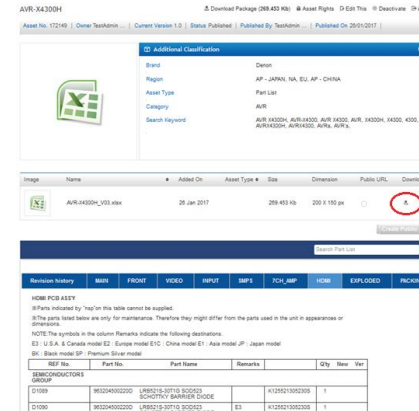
AVR-X4300H

Download Package (269.453 Kb) Asset Rights Edit this Deactivate

Asset No. 172149 | Owner TestAdmin | Current Version 1.0 | Status Published | Published By TestAdmin | Published On 26/01/2017

Additional Classification

| | |
|---|---|
| Brand | Denon |
| Region | AP - JAPAN, NA, EU, AP - CHINA |
| Asset Type | Part List |
| Category | AVR |
| Search Keyword | AVR X4300H, AVR-X4300, AVR X4300, AVR, AVRX4300, AVR X4300, AVRX4300H, AVRX4300, AVR-X4300, AVRs, AVR's, |

| Image | Name | Added On | Asset Type | Size | Dimension | Public URL | Downl |
|---|---|---|---|---|---|---|---|
| | AVR-X4300H_V03.xlsx | 26 Jan 2017 | | 269.453 Kb | 200 X 150 px | | |

Create Public

Search Part List

Revision history | MAIN | FRONT | VIDEO | INPUT | SMPS | 7CH_AMP | HDMI | EXPLODED | PACKIN

HDMI PCB ASSY

※Parts indicated by "nsp"on this table cannot be supplied.

※The parts listed below are only for maintenance. Therefore they might differ from the parts used in the unit in appearances or dimensions.

NOTE:The symbols in the column Remarks indicate the following destinations.

E3 : U.S.A. & Canada model E2 : Europe model E1C : China model E1 : Asia model JP : Japan model

BK : Black model SP : Premium Silver model

| REF No. | Part No. | Part Name | Remarks | | Q'ty | New | Ver |
|---|---|---|---|---|---|---|---|
| SEMICONDUCTORS GROUP | | | | | | | |
| D1089 | 96320450022OD | LRB521S-30T1G SOD523 SCHOTTKY BARRIER DIODE | | K1255210523OS | 1 | | |
| D1090 | 96320450022OD | LRB521S-30T1G SOD523 | E3 | K1255210523OS | 1 | | |